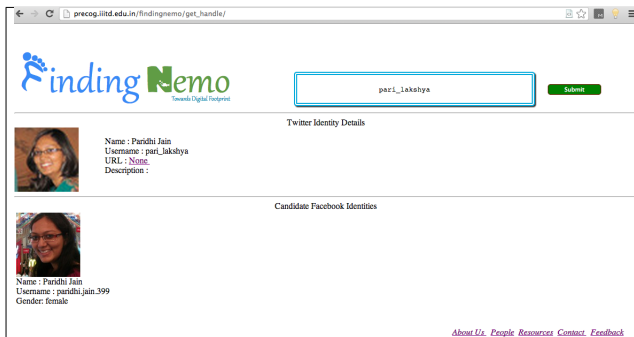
precog.iiitd.edu.in/findingnemo/get_handle/

Finding Nemo
Towards Digital Footprint

pari_lakshya

Submit

Twitter Identity Details

Name : Paridhi Jain
Username : pari_lakshya
URL : None
Description :

Candidate Facebook Identities

Name : Paridhi Jain
Username : paridhi.jain.399
Gender: female

About Us People Resources Contact Feedback